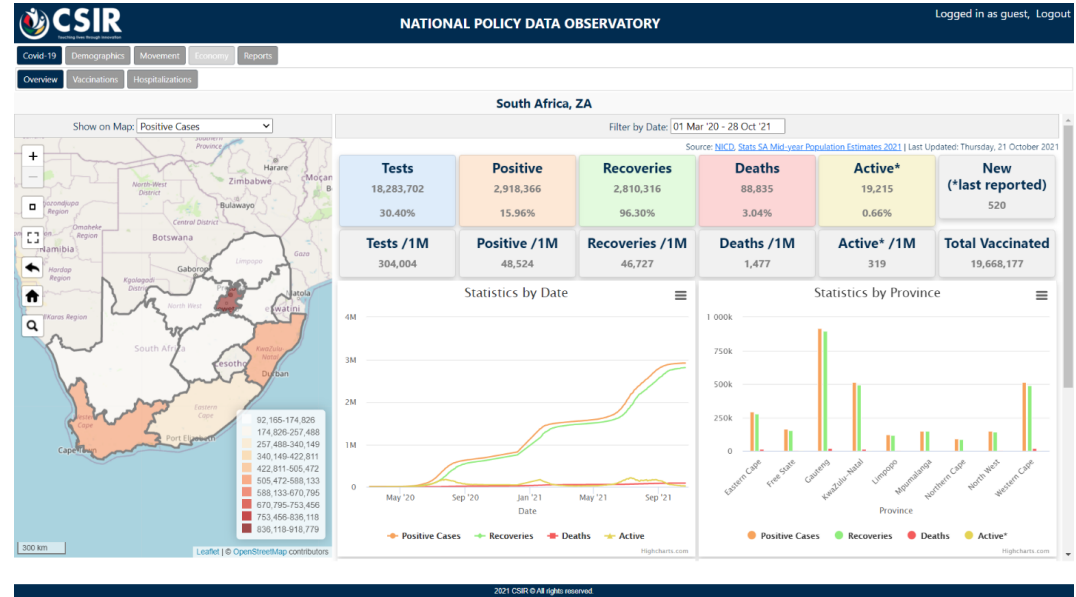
CSIR
Touching lives through innovation

NATIONAL POLICY DATA OBSERVATORY

Logged in as guest, Logout

Covid-19 Demographics Movement Economy Reports

Overview Vaccinations Hospitalizations

South Africa, ZA

Show on Map: Positive Cases

Filter by Date: 01 Mar '20 - 28 Oct '21

Source: NICD, Stats SA Mid-year Population Estimates 2021 | Last Updated: Thursday, 21 October 2021

| Tests | Positive | Recoveries | Deaths | Active* | New (*last reported) |
|---|---|---|---|---|---|
| 18,283,702 | 2,918,366 | 2,810,316 | 88,835 | 19,215 | 520 |
| 30.40% | 15.96% | 96.30% | 3.04% | 0.66% | |

| Tests /1M | Positive /1M | Recoveries /1M | Deaths /1M | Active* /1M | Total Vaccinated |
|---|---|---|---|---|---|
| 304,004 | 48,524 | 46,727 | 1,477 | 319 | 19,668,177 |

Mocambique Harare Zimbabwe North-West District Bulawayo Otjozondjupa Region Central District Omaheke Region Namibia Botswana Hardap Region Kgalagadi District Gaborone North West ǁKaras Region Eswatini South Africa KwaZulu-Natal Lesotho Durban Eastern Cape Port Elizabeth Cape Town

92,165-174,826
174,826-257,488
257,488-340,149
340,149-422,811
422,811-505,472
505,472-588,133
588,133-670,795
670,795-753,456
753,456-836,118
836,118-918,779

300 km
Leaflet | © OpenStreetMap contributors

Statistics by Date
4M
3M
2M
1M
0
May '20 Sep '20 Jan '21 May '21 Sep '21
Date
Positive Cases Recoveries Deaths Active
Highcharts.com

Statistics by Province
1 000k
750k
500k
250k
0
Eastern Cape Free State Gauteng KwaZulu-Natal Limpopo Mpumalanga Northern Cape North West Western Cape
Province
Positive Cases Recoveries Deaths Active*
Highcharts.com

2021 CSIR © All rights reserved.